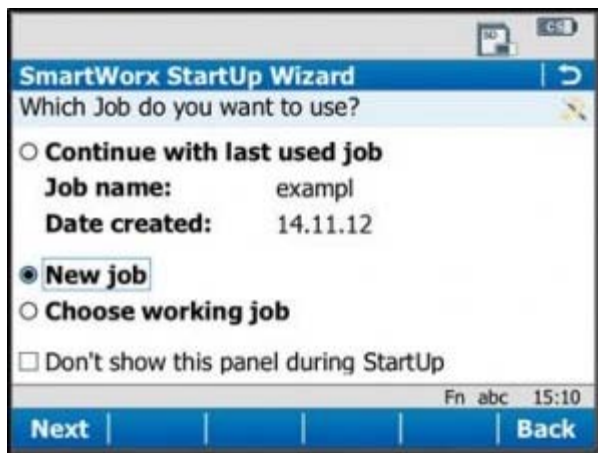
SD

SmartWorx StartUp Wizard

Which Job do you want to use?

○ Continue with last used job

Job name: exampl

Date created: 14.11.12

◉ New job

○ Choose working job

☐ Don't show this panel during StartUp

Fn abc 15:10

Next

Back